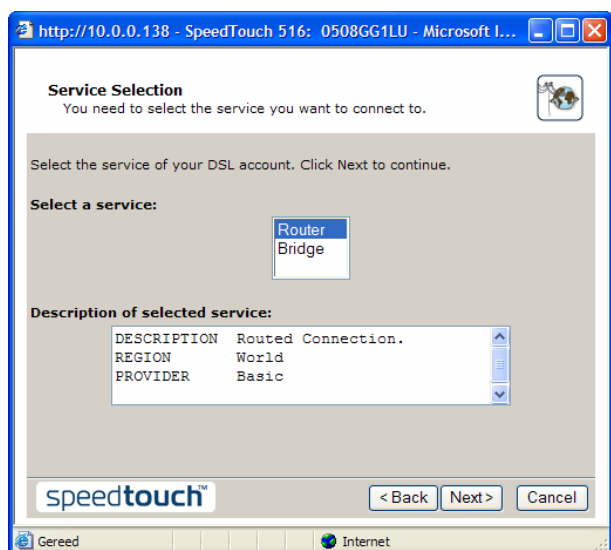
http://10.0.0.138 - SpeedTouch 516: 0508GG1LU - Microsoft I...

Service Selection
You need to select the service you want to connect to.

Select the service of your DSL account. Click Next to continue.

Select a service:

Router
Bridge

Description of selected service:

DESCRIPTION Routed Connection.
REGION World
PROVIDER Basic

speedtouch™

< Back Next > Cancel

Gereed Internet